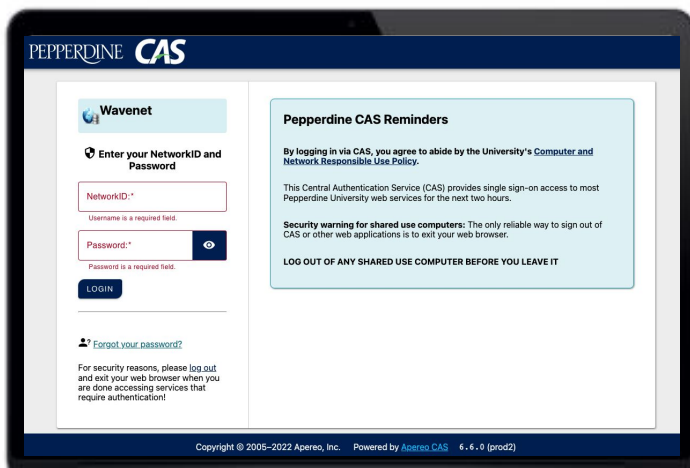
PEPPERDINE CAS

Wavenet

Enter your NetworkID and Password

NetworkID:*

Username is a required field.

Password:*

Password is a required field.

LOGIN

? Forgot your password?

For security reasons, please log out and exit your web browser when you are done accessing services that require authentication!

Pepperdine CAS Reminders

By logging in via CAS, you agree to abide by the University's Computer and Network Responsible Use Policy.

This Central Authentication Service (CAS) provides single sign-on access to most Pepperdine University web services for the next two hours.

Security warning for shared use computers: The only reliable way to sign out of CAS or other web applications is to exit your web browser.

LOG OUT OF ANY SHARED USE COMPUTER BEFORE YOU LEAVE IT

Copyright © 2005–2022 Apereo, Inc. Powered by Apereo CAS 6.6.0 (prod2)